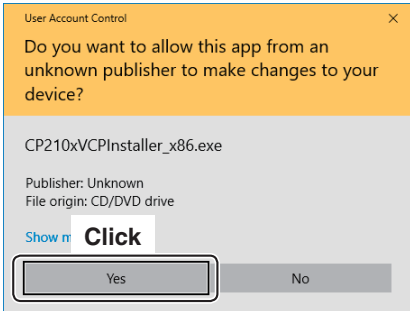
User Account Control

×

Do you want to allow this app from an unknown publisher to make changes to your device?

CP210xVCPInstaller_x86.exe

Publisher: Unknown
File origin: CD/DVD drive

Show m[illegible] Click

Yes

No